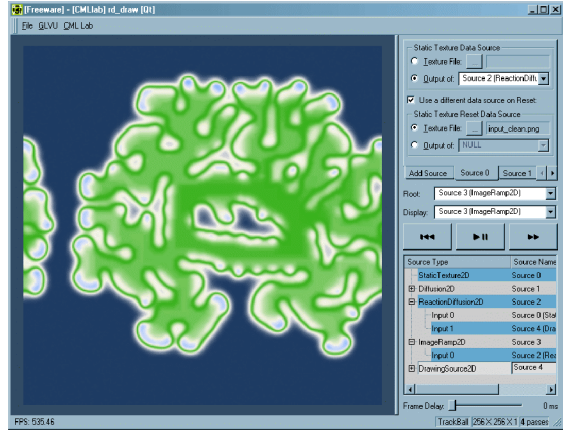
[Freeware] - [CMLlab] rd_draw [Qt]

File GLVU CML Lab

Static Texture Data Source
Texture File:
Output of: Source 2 (ReactionDiffu

Use a different data source on Reset:
Static Texture Reset Data Source
Texture File: ... input_clean.png
Output of: NULL

Add Source | Source 0 | Source 1

Root: Source 3 (ImageRamp2D)
Display: Source 3 (ImageRamp2D)

| Source Type | Source Name |
|---|---|
| StaticTexture2D | Source 0 |
| Diffusion2D | Source 1 |
| ReactionDiffusion2D | Source 2 |
| Input 0 | Source 0 (Stat |
| Input 1 | Source 4 (Dra |
| ImageRamp2D | Source 3 |
| Input 0 | Source 2 (Rea |
| DrawingSource2D | Source 4 |

Frame Delay: 0 ms

FPS: 535.46 | TrackBall | 256 X 256 X 1 | 4 passes